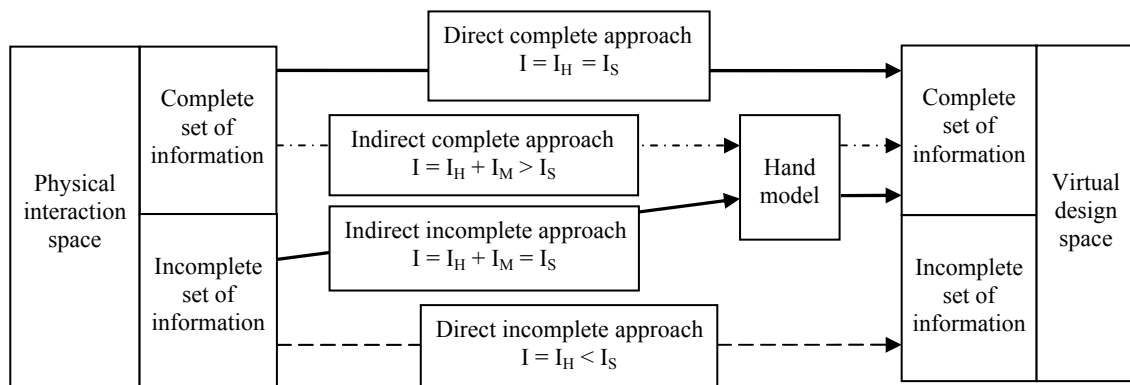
Physical interaction space

Complete set of information

Incomplete set of information

Direct complete approach
$I = I_H = I_S$

Indirect complete approach
$I = I_H + I_M > I_S$

Indirect incomplete approach
$I = I_H + I_M = I_S$

Direct incomplete approach
$I = I_H < I_S$

Hand model

Complete set of information

Incomplete set of information

Virtual design space